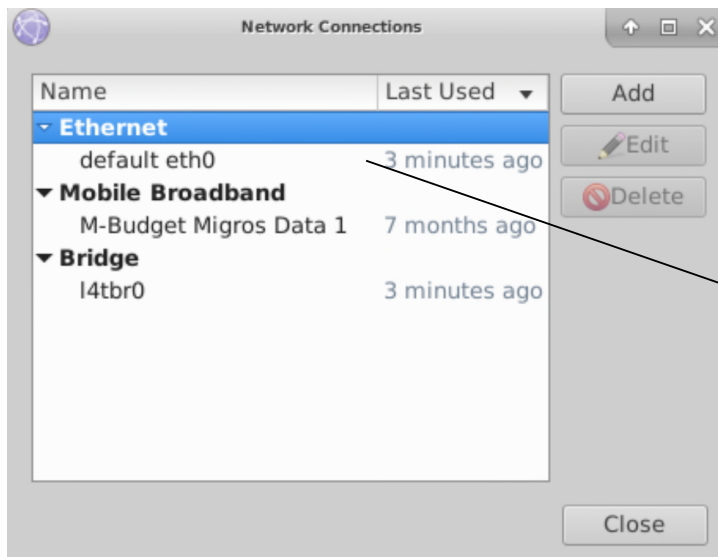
Network Connections

| Name | Last Used |
|---|---|
| Ethernet | |
| default eth0 | 3 minutes ago |
| Mobile Broadband | |
| M-Budget Migros Data 1 | 7 months ago |
| Bridge | |
| l4tbr0 | 3 minutes ago |

Add
Edit
Delete

Close